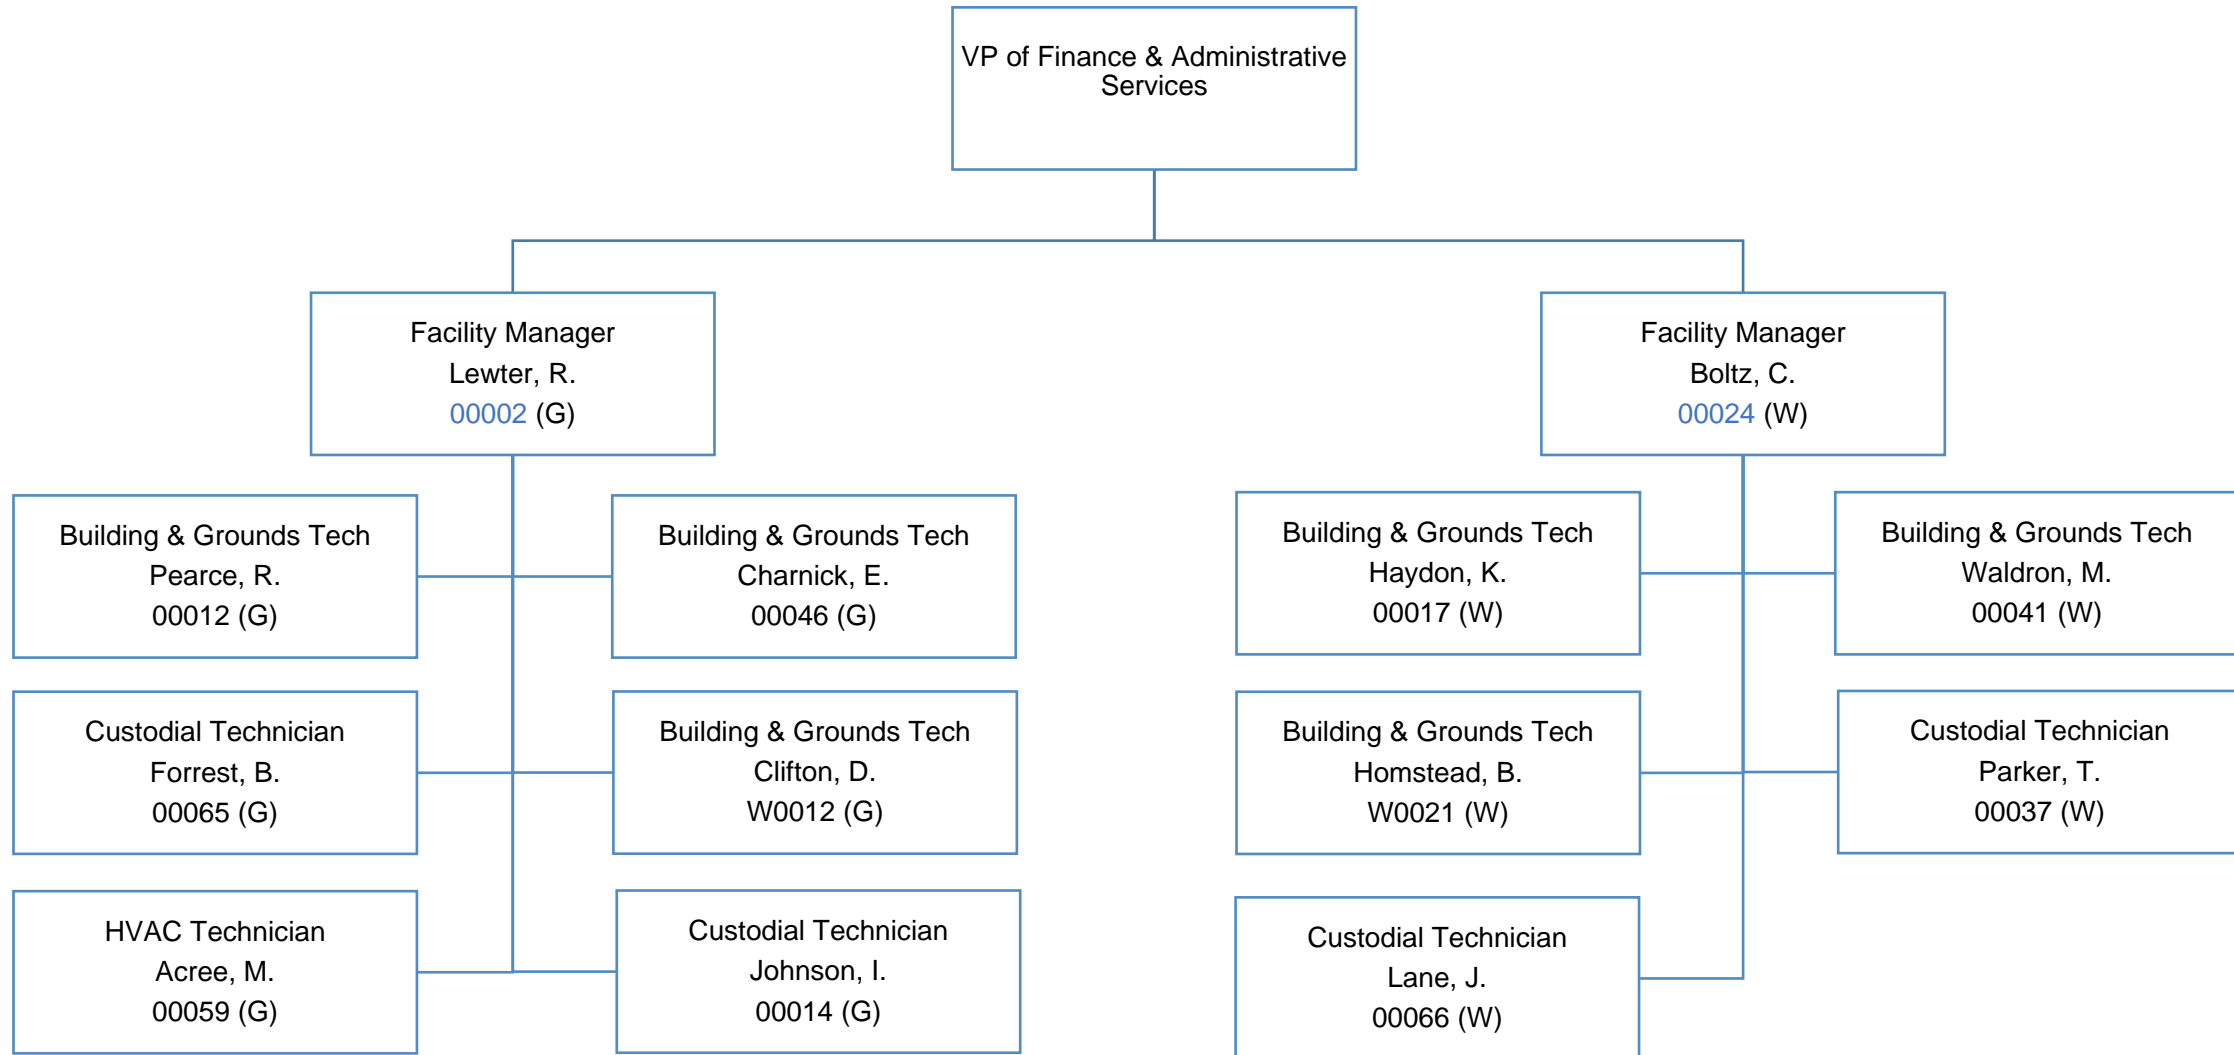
VP of Finance & Administrative Services

Facility Manager
Lewter, R.
00002 (G)

Facility Manager
Boltz, C.
00024 (W)

Building & Grounds Tech
Pearce, R.
00012 (G)

Building & Grounds Tech
Charnick, E.
00046 (G)

Custodial Technician
Forrest, B.
00065 (G)

Building & Grounds Tech
Clifton, D.
W0012 (G)

HVAC Technician
Acree, M.
00059 (G)

Custodial Technician
Johnson, I.
00014 (G)

Building & Grounds Tech
Haydon, K.
00017 (W)

Building & Grounds Tech
Waldron, M.
00041 (W)

Building & Grounds Tech
Homstead, B.
W0021 (W)

Custodial Technician
Parker, T.
00037 (W)

Custodial Technician
Lane, J.
00066 (W)